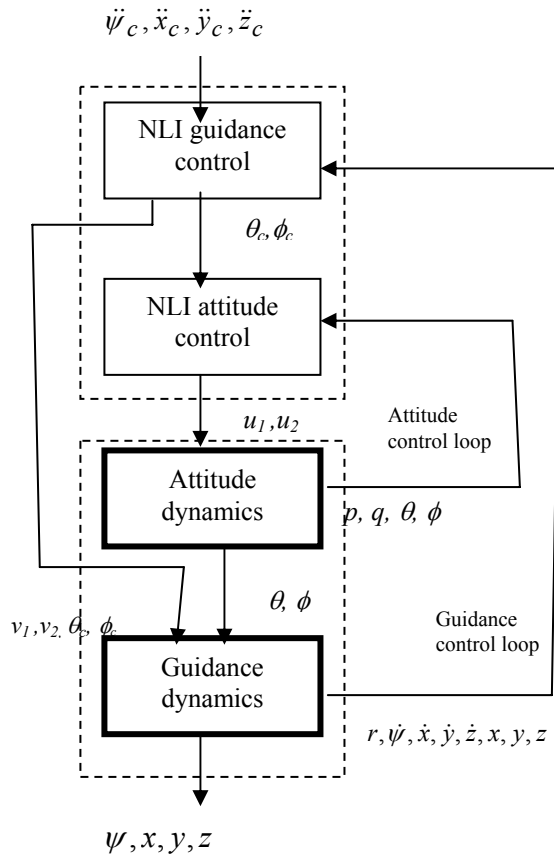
$\ddot{\psi}_c, \ddot{x}_c, \ddot{y}_c, \ddot{z}_c$

NLI guidance control

$\theta_c, \phi_c$

NLI attitude control

$u_1, u_2$

Attitude control loop

Attitude dynamics

$p, q, \theta, \phi$

$\theta, \phi$

$v_1, v_2, \theta_c, \phi_c$

Guidance control loop

Guidance dynamics

$r, \dot{\psi}, \dot{x}, \dot{y}, \dot{z}, x, y, z$

$\psi, x, y, z$